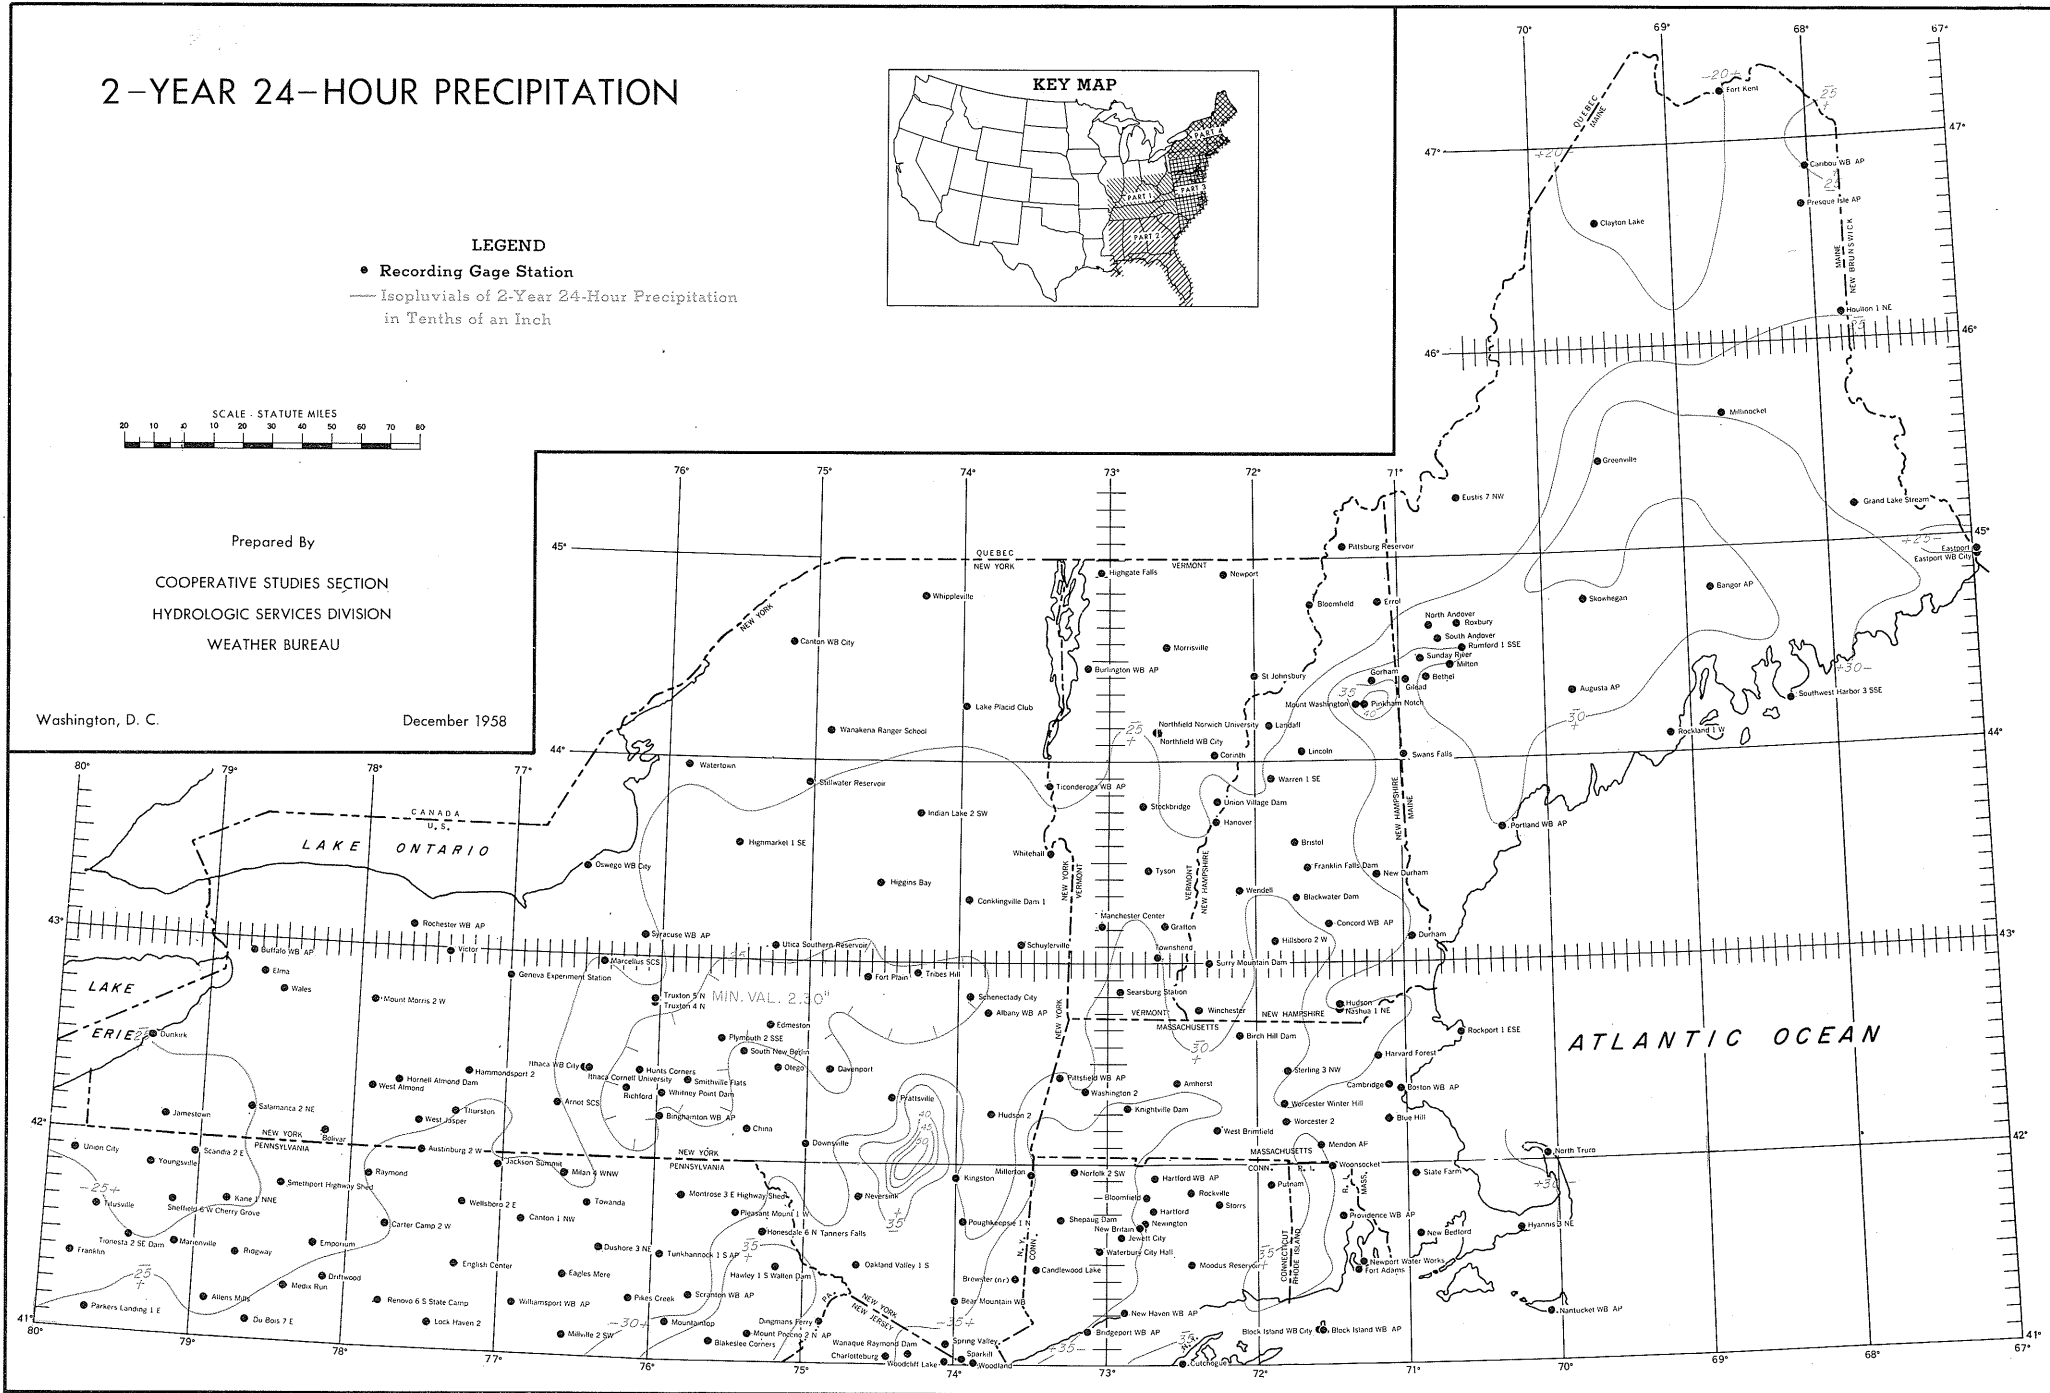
2-YEAR 24-HOUR PRECIPITATION

KEY MAP

PART 1
PART 2
PART 3
PART 4

LEGEND

Recording Gage Station

Isopluvials of 2-Year 24-Hour Precipitation in Tenths of an Inch

SCALE - STATUTE MILES

20 10 0 10 20 30 40 50 60 70 80

Prepared By

COOPERATIVE STUDIES SECTION

HYDROLOGIC SERVICES DIVISION

WEATHER BUREAU

Washington, D. C.

December 1958

70° 69° 68° 67°

47° 46° 45° 44° 43° 42° 41°

80° 79° 78° 77° 76° 75° 74° 73° 72° 71° 70° 69° 68° 67°

QUEBEC
MAINE
NEW BRUNSWICK
QUEBEC
NEW YORK
VERMONT
NEW YORK
CANADA
U.S.
LAKE ONTARIO
LAKE ERIE
NEW YORK
PENNSYLVANIA
NEW YORK
PENNSYLVANIA
NEW YORK
VERMONT
VERMONT
NEW HAMPSHIRE
NEW HAMPSHIRE
MAINE
VERMONT
MASSACHUSETTS
NEW HAMPSHIRE
MASSACHUSETTS
CONN.
R. I.
MASS.
R. I.
N. Y.
CONN.
CONNECTICUT
RHODE ISLAND
PA.
N. J.
NEW YORK
NEW JERSEY
ATLANTIC OCEAN

MIN. VAL. 2.30"

20 25 25 20 25 25 30 35 40 30 25 25 30 35 35 30 25 25 30 40 45 50 35 35 35 30 35 35 35 25 30

Fort Kent
Caribou WB AP
Presque Isle AP
Clayton Lake
Houlton 1 NE
Millinocket
Greenville
Eustis 7 NW
Grand Lake Stream
Eastport
Eastport WB City
Pittsburg Reservoir
Bangor AP
Skowhegan
Bloomfield
Errol
North Andover
Roxbury
South Andover
Rumford 1 SSE
Sunday River
Milton
Gorham
Gilead
Bethel
Augusta AP
Southwest Harbor 3 SSE
Mount Washington
Pinkham Notch
Rockland 1 W
Swans Falls
Portland WB AP
Highgate Falls
Newport
Whippleville
Canton WB City
Morrisville
Burlington WB AP
St Johnsbury
Lake Placid Club
Northfield Norwich University
Northfield WB City
Landaff
Wanakena Ranger School
Corinth
Lincoln
Watertown
Stillwater Reservoir
Ticonderoga WB AP
Warren 1 SE
Stockbridge
Union Village Dam
Indian Lake 2 SW
Hanover
Highmarket 1 SE
Bristol
Whitehall
Franklin Falls Dam
Oswego WB City
Tyson
New Durham
Higgins Bay
Wendell
Blackwater Dam
Conklingville Dam 1
Manchester Center
Concord WB AP
Rochester WB AP
Syracuse WB AP
Grafton
Durham
Buffalo WB AP
Victor
Utica Southern Reservoir
Schuylerville
Hillsboro 2 W
Townshend
Elma
Geneva Experiment Station
Marcellus SCS
Fort Plain
Tribes Hill
Surry Mountain Dam
Wales
Searsburg Station
Mount Morris 2 W
Truxton 5 N
Truxton 4 N
Schenectady City
Albany WB AP
Winchester
Hudson
Nashua 1 NE
Dunkirk
Edmeston
Birch Hill Dam
Rockport 1 ESE
Plymouth 2 SSE
South New Berlin
Harvard Forest
Hornell Almond Dam
Hammondsport 2
Ithaca WB City
Hunts Corners
Otego
Davenport
West Almond
Ithaca Cornell University
Smithville Flats
Sterling 3 NW
Richford
Whitney Point Dam
Pittsfield WB AP
Amherst
Cambridge
Boston WB AP
Jamestown
Salamanca 2 NE
Thurston
Arnot SCS
Binghamton WB AP
Prattsville
Washington 2
West Jasper
Knightville Dam
Worcester Winter Hill
China
Hudson 2
Blue Hill
Bolivar
Worcester 2
Union City
Scandia 2 E
Austinburg 2 W
Downsville
West Brimfield
Mendon AP
Youngsville
Jackson Summit
Milan 4 WNW
Millerton
Kingston
Norfolk 2 SW
Hartford WB AP
Woonsocket
North Truro
Raymond
Smethport Highway Shed
Montrose 3 E Highway Shed
Neversink
Rockville
Putnam
State Farm
Titusville
Kane 1 NNE
Sheffield 6 W Cherry Grove
Wellsboro 2 E
Towanda
Bloomfield
Storrs
Pleasant Mount 1 W
Canton 1 NW
Shepaug Dam
Hartford
Providence WB AP
Carter Camp 2 W
Poughkeepsie 1 N
New Britain
Newington
Hyannis 3 NE
Tionesta 2 SE Dam
Marienville
Honesdale 6 N Tanners Falls
Jewett City
New Bedford
Franklin
Ridgway
Emporium
Dushore 3 NE
Tunkhannock 1 S AP
Waterbury City Hall
Oakland Valley 1 S
Moodus Reservoir
Newport Water Works
English Center
Candlewood Lake
Fort Adams
Driftwood
Eagles Mere
Hawley 1 S Wallen Dam
Brewster (nr)
Allens Mills
Medix Run
Pikes Creek
Scranton WB AP
Bear Mountain WB
Nantucket WB AP
Parkers Landing 1 E
Renovo 6 S State Camp
Williamsport WB AP
New Haven WB AP
Du Bois 7 E
Lock Haven 2
Mountaintop
Dingmans Ferry
Spring Valley
Block Island WB City
Block Island WB AP
Millville 2 SW
Mount Pocono 2 N AP
Bridgeport WB AP
Blakeslee Corners
Wanaque Raymond Dam
Sparkill
Charlotteburg
Woodcliff Lake
Woodland
Cutchogue